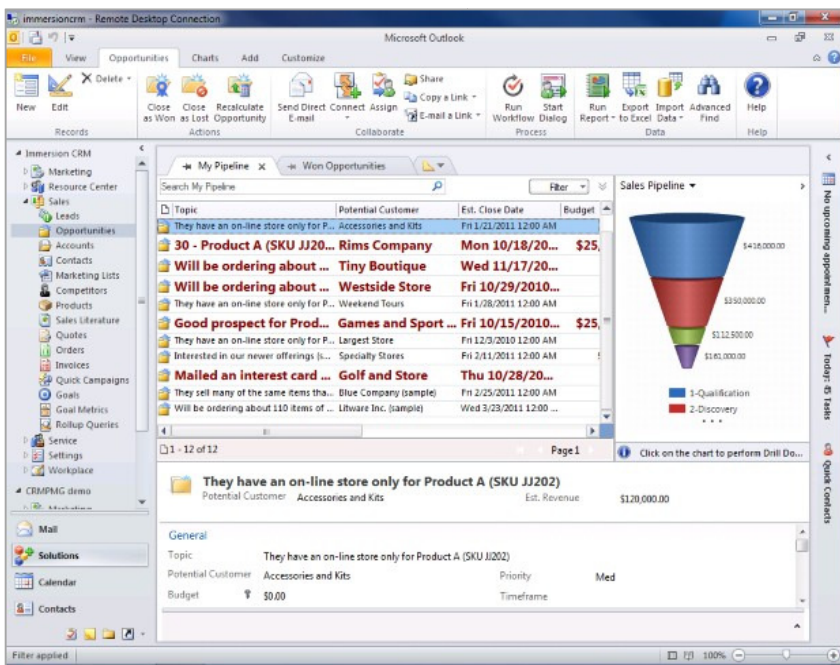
immersioncrm - Remote Desktop Connection

Microsoft Outlook

File View Opportunities Charts Add Customize

New Edit Delete
Records

Close as Won Close as Lost Recalculate Opportunity
Actions

Send Direct E-mail Connect Assign Share Copy a Link E-mail a Link
Collaborate

Run Workflow Start Dialog
Process

Run Report Export to Excel Import Data Advanced Find
Data

Help
Help

Immersion CRM
Marketing
Resource Center
Sales
Leads
Opportunities
Accounts
Contacts
Marketing Lists
Competitors
Products
Sales Literature
Quotes
Orders
Invoices
Quick Campaigns
Goals
Goal Metrics
Rollup Queries
Service
Settings
Workplace
CRMPMG demo

Mail
Solutions
Calendar
Contacts

My Pipeline
Won Opportunities

Search My Pipeline
Filter

| Topic | Potential Customer | Est. Close Date | Budget |
|---|---|---|---|
| They have an on-line store only for P... | Accessories and Kits | Fri 1/21/2011 12:00 AM | |
| 30 - Product A (SKU JJ20... | Rims Company | Mon 10/18/20... | |
| Will be ordering about ... | Tiny Boutique | Wed 11/17/20... | |
| Will be ordering about ... | Westside Store | Fri 10/29/2010... | |
| They have an on-line store only for P... | Weekend Tours | Fri 1/28/2011 12:00 AM | |
| Good prospect for Prod... | Games and Sport ... | Fri 10/15/2010... | $25, |
| They have an on-line store only for P... | Largest Store | Fri 12/3/2010 12:00 AM | |
| Interested in our newer offerings (s... | Specialty Stores | Fri 2/11/2011 12:00 AM | $ |
| Mailed an interest card ... | Golf and Store | Thu 10/28/20... | |
| They sell many of the same items tha... | Blue Company (sample) | Fri 2/25/2011 12:00 AM | |
| Will be ordering about 110 items of ... | Litware Inc. (sample) | Wed 3/23/2011 12:00 ... | |

1 - 12 of 12
Page 1

Sales Pipeline
$416,000.00
$350,000.00
$112,500.00
$161,000.00
1-Qualification
2-Discovery

Click on the chart to perform Drill Do...

They have an on-line store only for Product A (SKU JJ202)
Potential Customer Accessories and Kits
Est. Revenue $120,000.00

General
Topic They have an on-line store only for Product A (SKU JJ202)
Potential Customer Accessories and Kits
Priority Med
Budget $0.00
Timeframe

No upcoming appointmen...
Today: 0 Tasks
Quick Contacts

Filter applied
100%